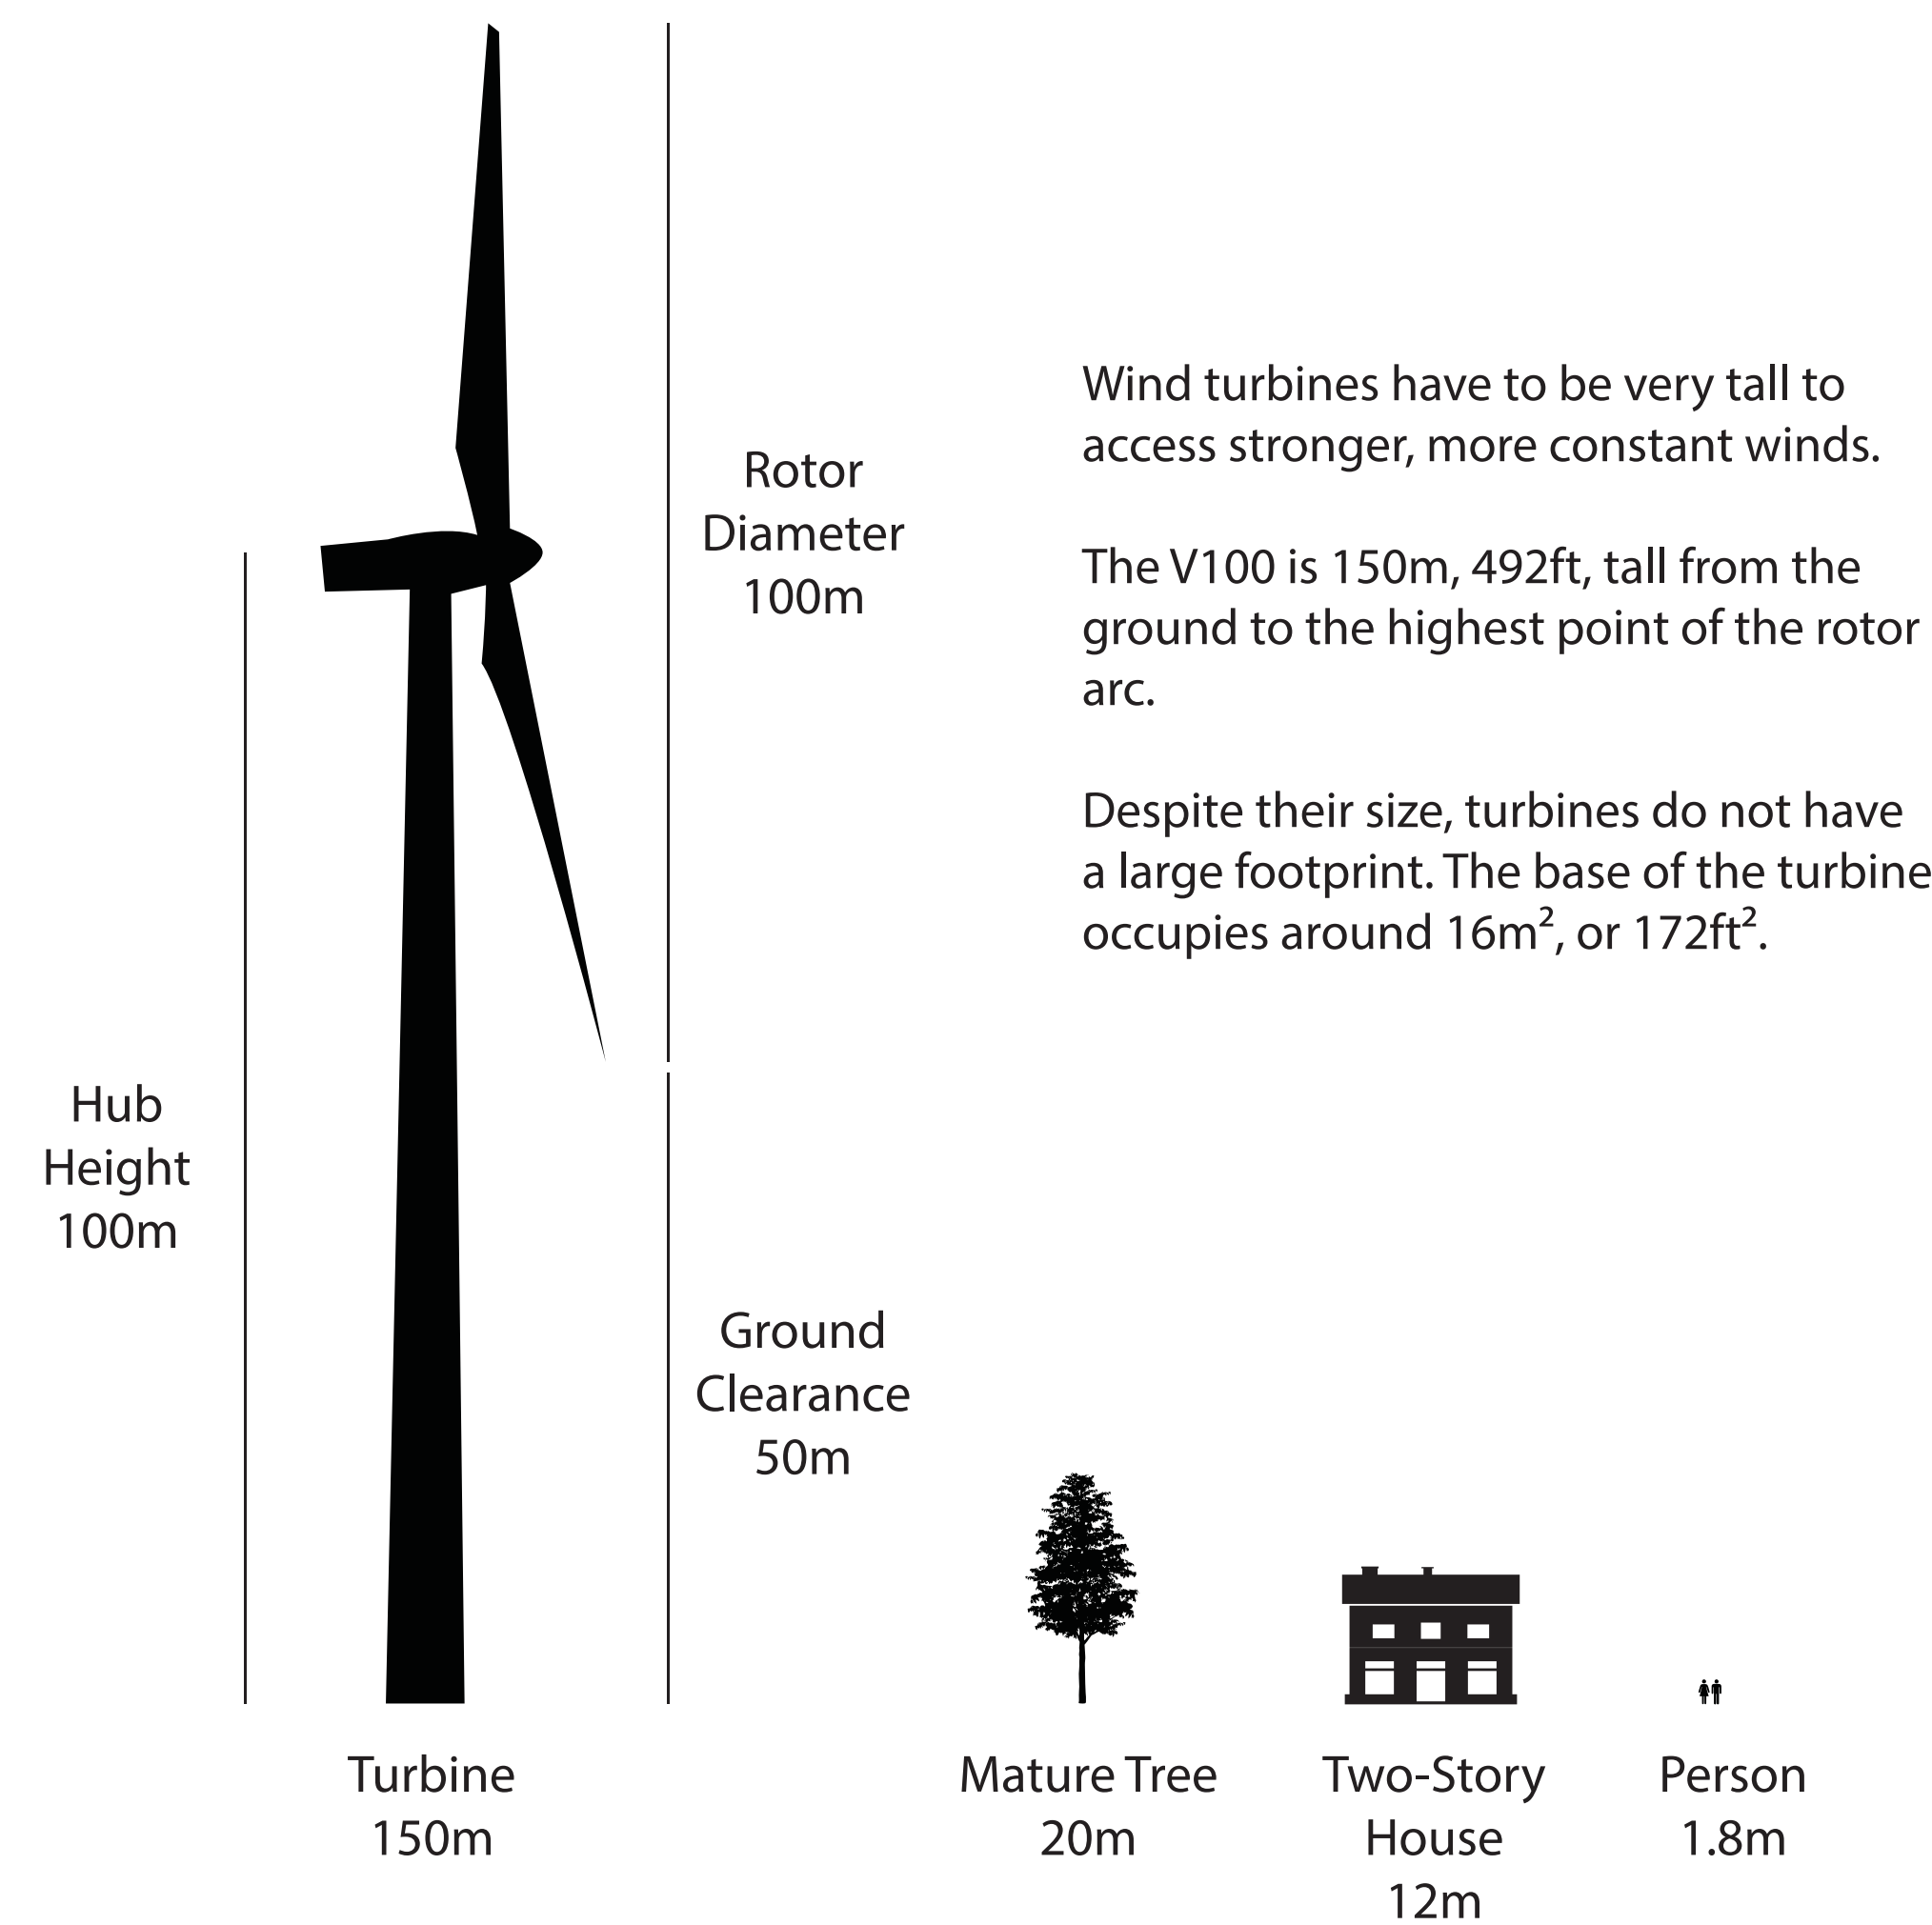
Rotor Diameter 100m

Wind turbines have to be very tall to access stronger, more constant winds.

The V100 is 150m, 492ft, tall from the ground to the highest point of the rotor arc.

Despite their size, turbines do not have a large footprint. The base of the turbine occupies around 16m$^2$, or 172ft$^2$.

Hub Height 100m

Ground Clearance 50m

Turbine 150m

Mature Tree 20m

Two-Story House 12m

Person 1.8m